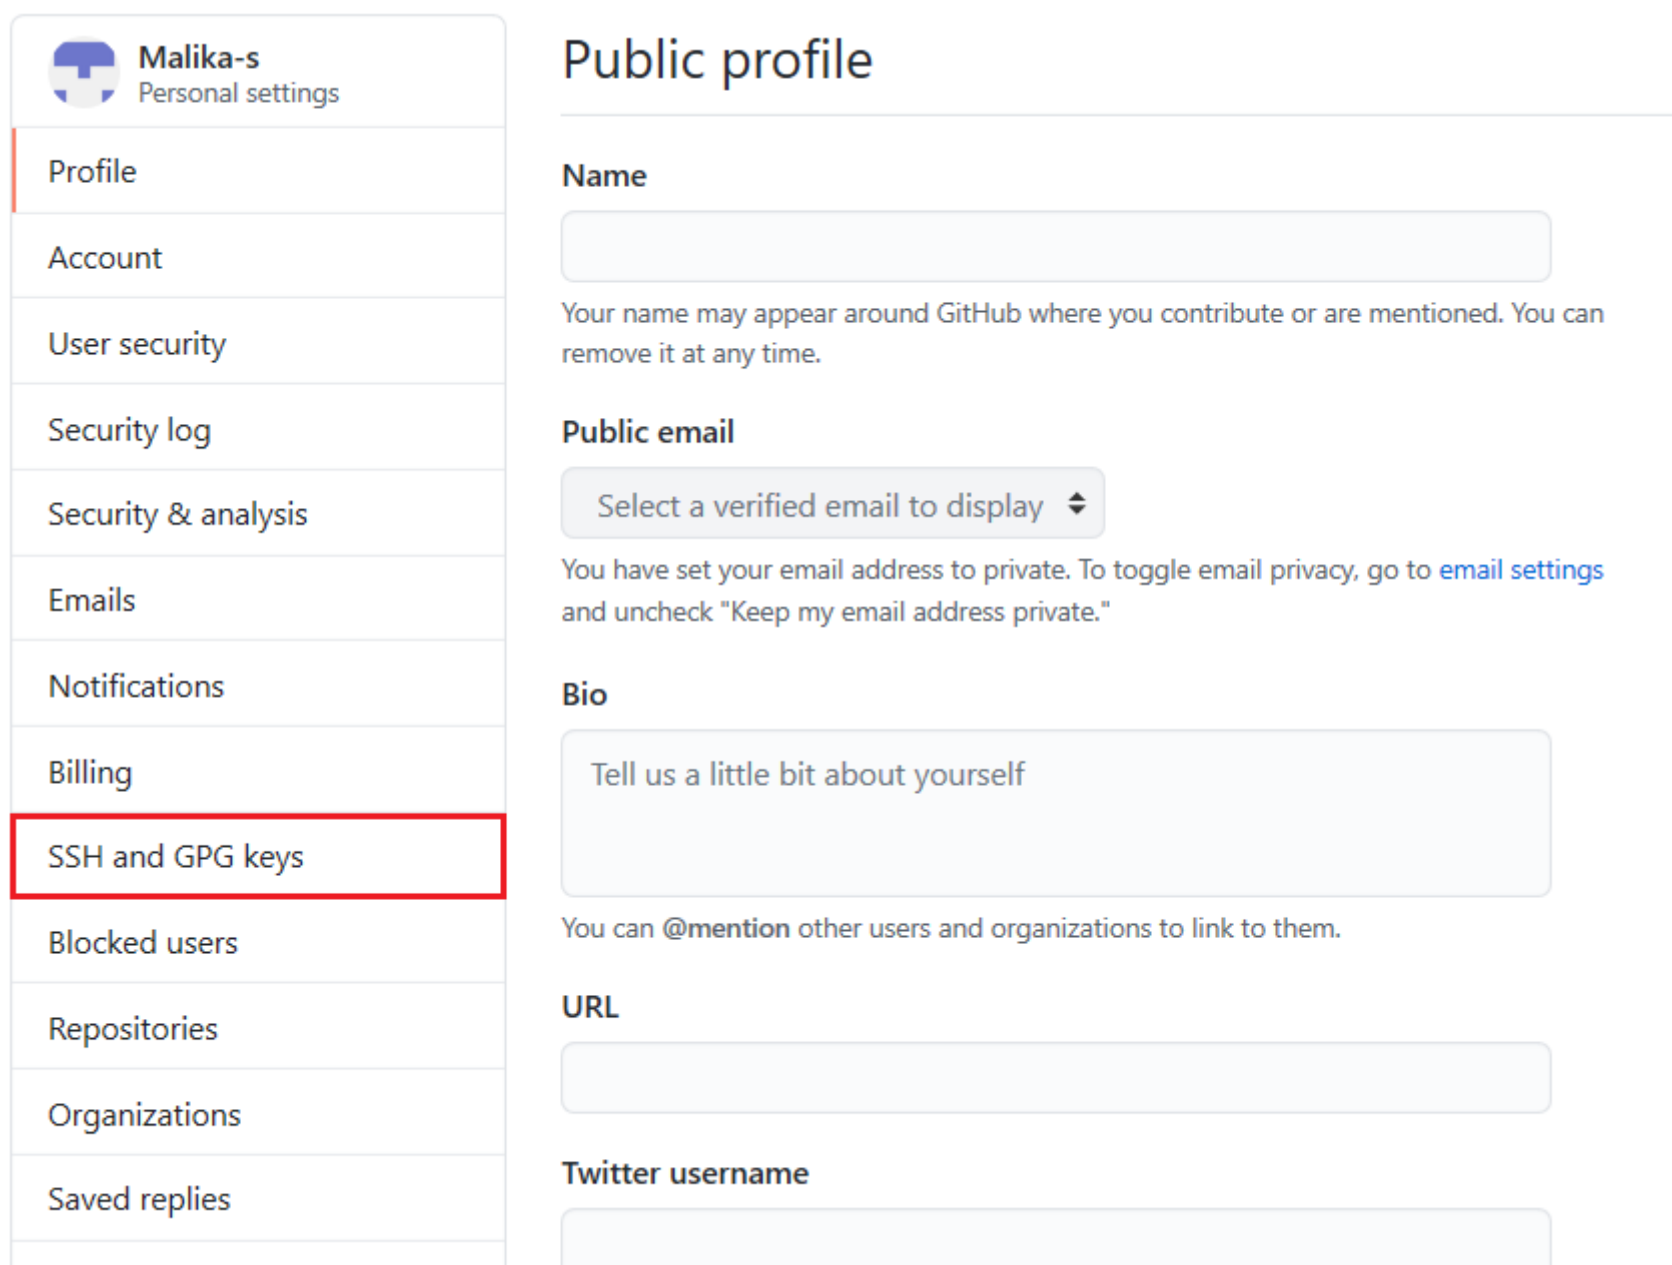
Malika-s
Personal settings

Profile

Account

User security

Security log

Security & analysis

Emails

Notifications

Billing

SSH and GPG keys

Blocked users

Repositories

Organizations

Saved replies

Public profile

Name

Your name may appear around GitHub where you contribute or are mentioned. You can remove it at any time.

Public email

Select a verified email to display

You have set your email address to private. To toggle email privacy, go to email settings and uncheck "Keep my email address private."

Bio

Tell us a little bit about yourself

You can @mention other users and organizations to link to them.

URL

Twitter username